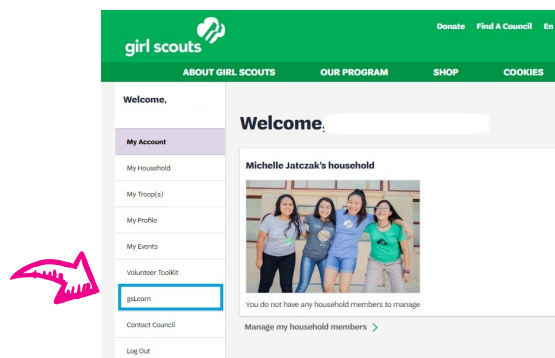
girl scouts

Donate Find A Council En

ABOUT GIRL SCOUTS OUR PROGRAM SHOP COOKIES

Welcome,

My Account

My Household

My Troop(s)

My Profile

My Events

Volunteer Toolkit

gsLearn

Contact Council

Log Out

Welcome,

Michelle Jatczak's household

You do not have any household members to manage

Manage my household members >